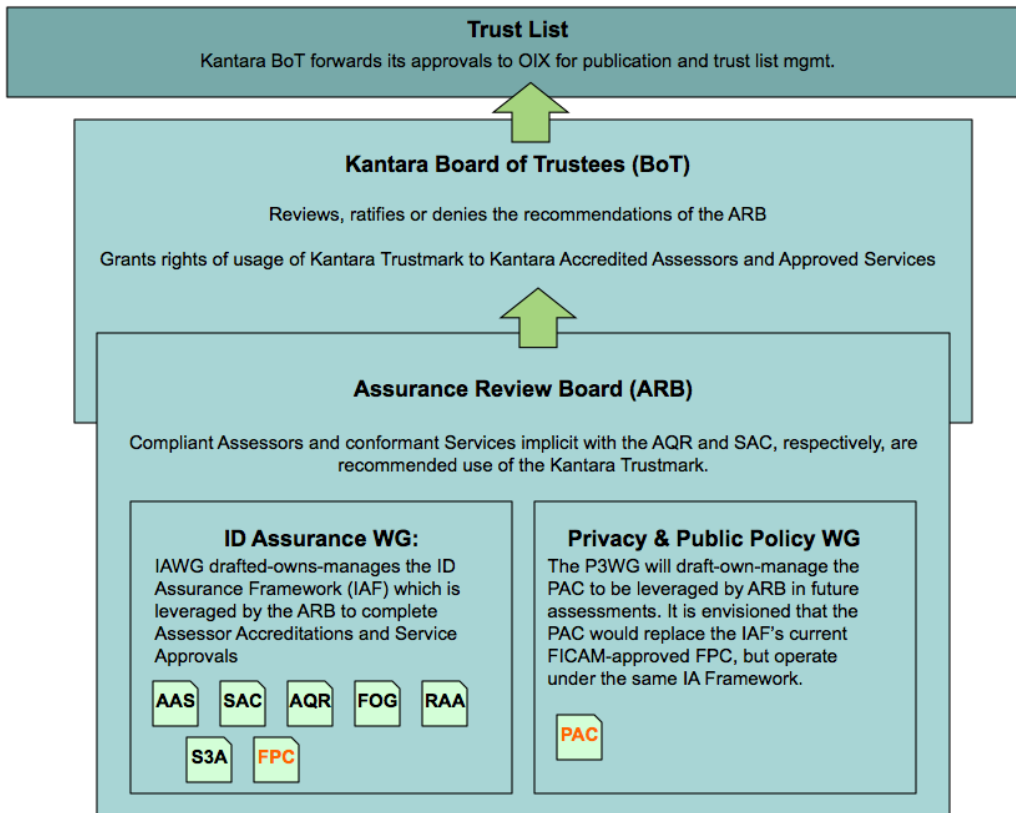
Trust List

Kantara BoT forwards its approvals to OIX for publication and trust list mgmt.

Kantara Board of Trustees (BoT)

Reviews, ratifies or denies the recommendations of the ARB

Grants rights of usage of Kantara Trustmark to Kantara Accredited Assessors and Approved Services

Assurance Review Board (ARB)

Compliant Assessors and conformant Services implicit with the AQR and SAC, respectively, are recommended use of the Kantara Trustmark.

ID Assurance WG:

IAWG drafted-owns-manages the ID Assurance Framework (IAF) which is leveraged by the ARB to complete Assessor Accreditations and Service Approvals

AAS SAC AQR FOG RAA

S3A FPC

Privacy & Public Policy WG

The P3WG will draft-own-manage the PAC to be leveraged by ARB in future assessments. It is envisioned that the PAC would replace the IAF's current FICAM-approved FPC, but operate under the same IA Framework.

PAC